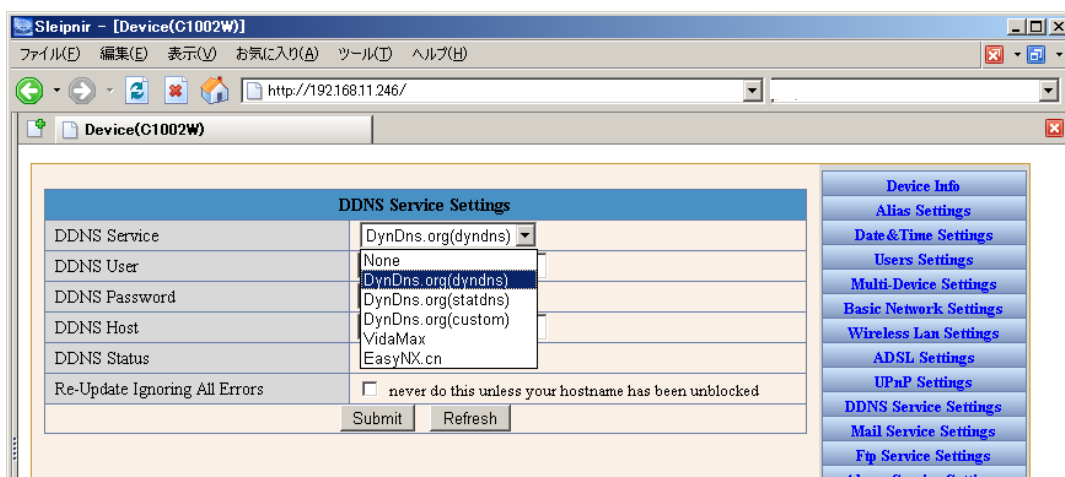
Sleipnir - [Device(C1002W)]

ファイル(F) 編集(E) 表示(V) お気に入り(A) ツール(T) ヘルプ(H)

http://192.168.11.246/

Device(C1002W)

| DDNS Service Settings | |
|---|---|
| DDNS Service | DynDns.org(dyndns) |
| DDNS User | |
| DDNS Password | |
| DDNS Host | |
| DDNS Status | |
| Re-Update Ignoring All Errors | never do this unless your hostname has been unblocked |

None
DynDns.org(dyndns)
DynDns.org(statdns)
DynDns.org(custom)
VidaMax
EasyNX.cn

Submit Refresh

Device Info
Alias Settings
Date&Time Settings
Users Settings
Multi-Device Settings
Basic Network Settings
Wireless Lan Settings
ADSL Settings
UPnP Settings
DDNS Service Settings
Mail Service Settings
Ftp Service Settings
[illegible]